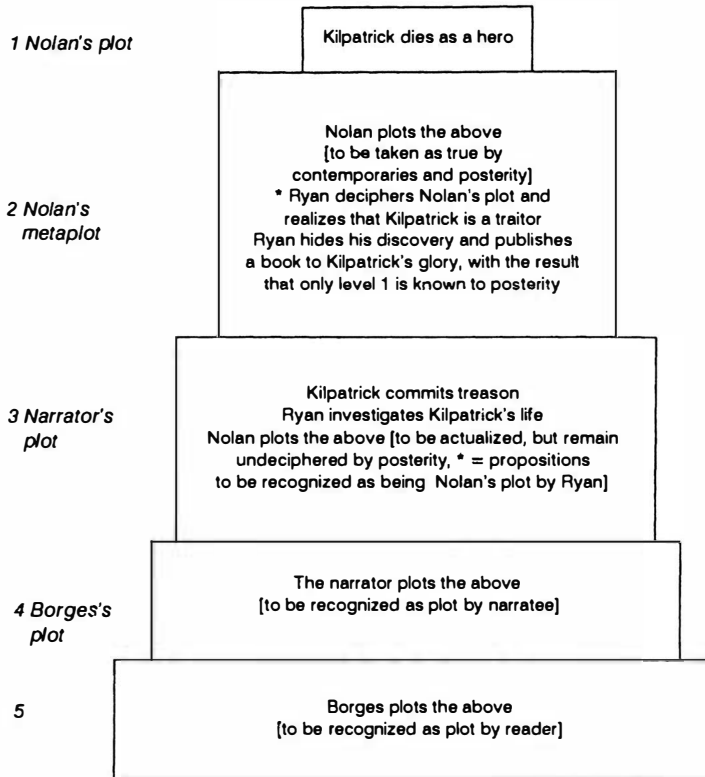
1 Nolan's plot

Kilpatrick dies as a hero

2 Nolan's metaplot

Nolan plots the above
[to be taken as true by contemporaries and posterity]
* Ryan deciphers Nolan's plot and realizes that Kilpatrick is a traitor
Ryan hides his discovery and publishes a book to Kilpatrick's glory, with the result that only level 1 is known to posterity

3 Narrator's plot

Kilpatrick commits treason
Ryan investigates Kilpatrick's life
Nolan plots the above [to be actualized, but remain undeciphered by posterity, * = propositions to be recognized as being Nolan's plot by Ryan]

4 Borges's plot

The narrator plots the above
[to be recognized as plot by narratee]

5

Borges plots the above
[to be recognized as plot by reader]